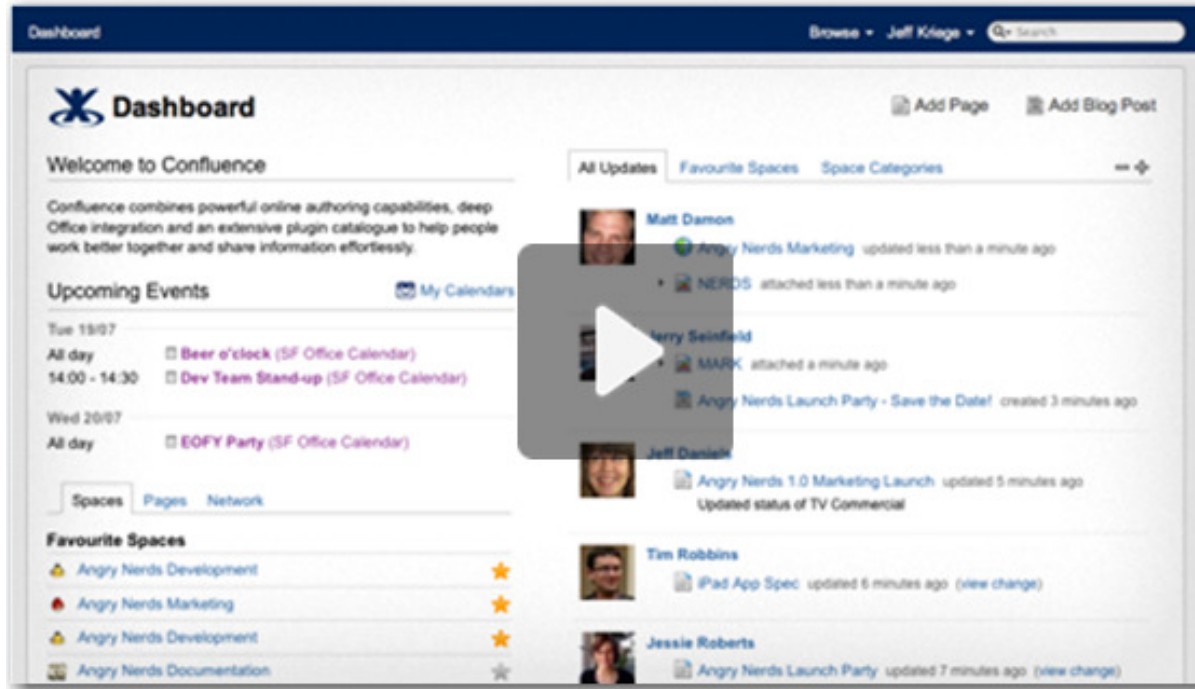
Dashboard

Browse ▾ Jeff Kriege ▾ Search

Dashboard

Add Page Add Blog Post

Welcome to Confluence

Confluence combines powerful online authoring capabilities, deep Office integration and an extensive plugin catalogue to help people work better together and share information effortlessly.

Upcoming Events

My Calendars

Tue 19/07

All day Beer o'clock (SF Office Calendar)

14:00 - 14:30 Dev Team Stand-up (SF Office Calendar)

Wed 20/07

All day EOFY Party (SF Office Calendar)

Spaces Pages Network

Favourite Spaces

Angry Nerds Development

Angry Nerds Marketing

Angry Nerds Development

Angry Nerds Documentation

All Updates Favourite Spaces Space Categories

Matt Damon

Angry Nerds Marketing updated less than a minute ago

NERDS attached less than a minute ago

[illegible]erry Seinfeld

MARK attached a minute ago

Angry Nerds Launch Party - Save the Date! created 3 minutes ago

Jeff Daniels

Angry Nerds 1.0 Marketing Launch updated 5 minutes ago

Updated status of TV Commercial

Tim Robbins

iPad App Spec updated 6 minutes ago (view change)

Jessie Roberts

Angry Nerds Launch Party updated 7 minutes ago (view change)